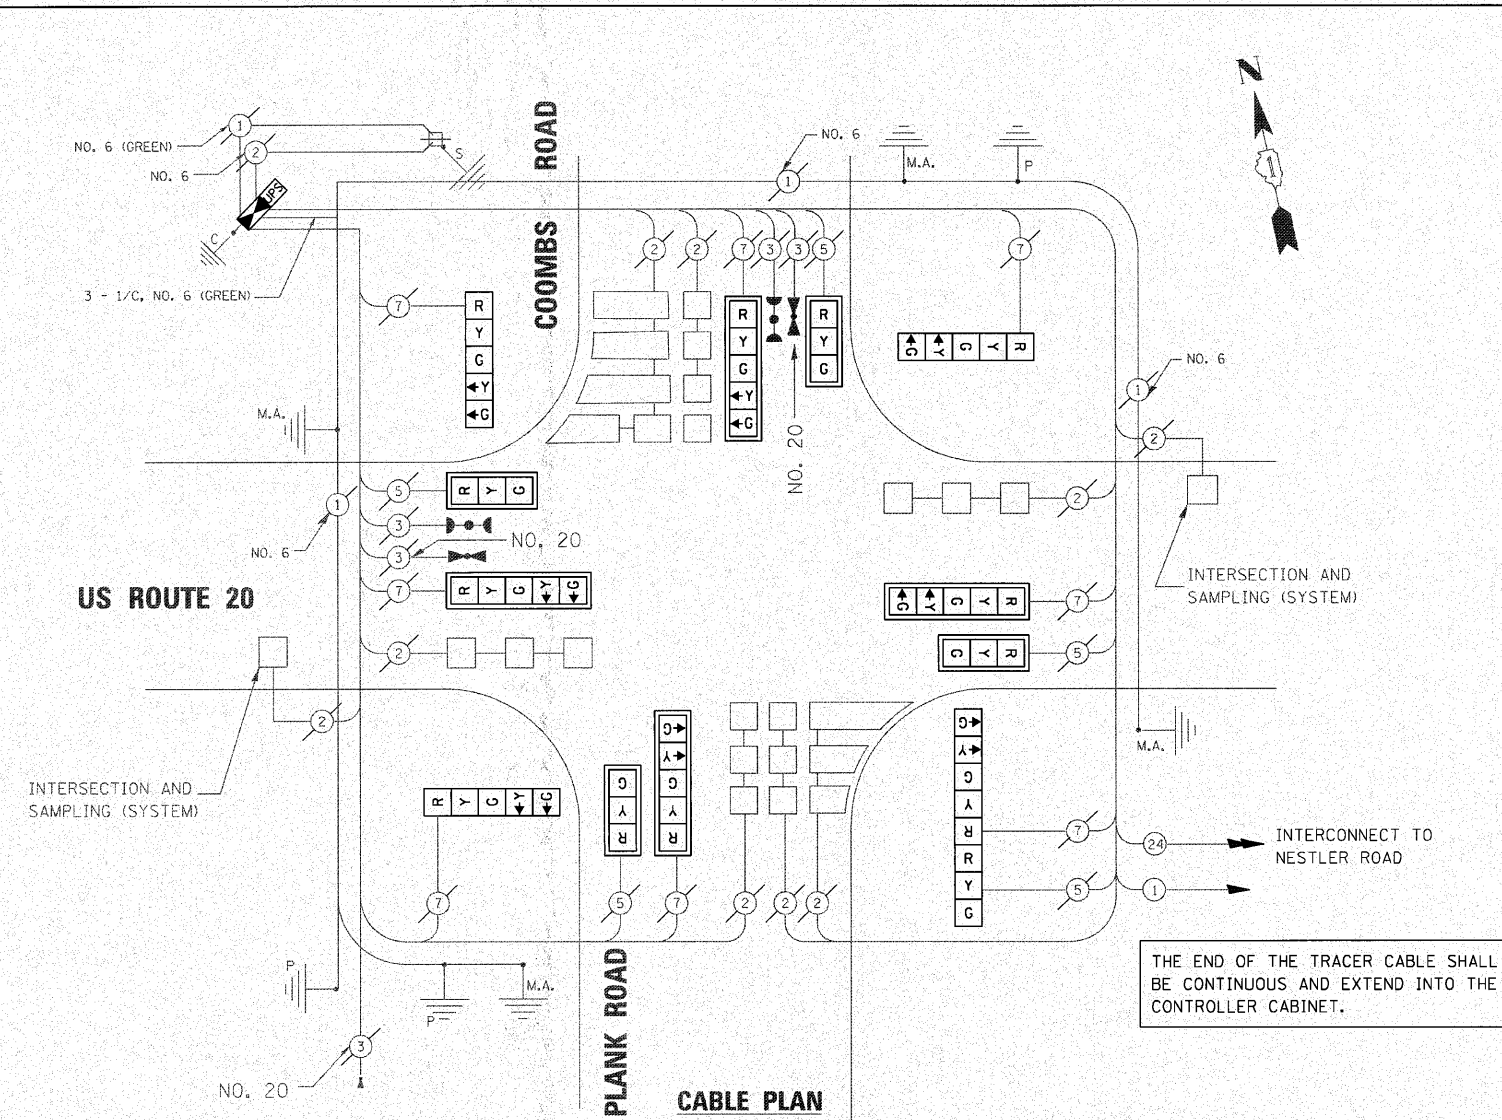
N

NO. 6 (GREEN)
1
NO. 6
2
S
IPS
C
3 - 1/C, NO. 6 (GREEN)

COOMBS ROAD

NO. 6
1
M.A.
P

2 2 7 3 3 5
7

7
R
Y
G
Y
G

R
Y
G
Y
G

R
Y
G

NO. 20

G
Y
G
Y
R

NO. 6
1
2

M.A.

5
R Y G
3
3
NO. 20
7
R Y G Y G

1
NO. 6

US ROUTE 20

2

2

INTERSECTION AND SAMPLING (SYSTEM)

G Y G Y R
7
R Y G
5

INTERSECTION AND SAMPLING (SYSTEM)

2

R Y G Y G
7

R Y G
5

G Y G Y R
7

G
Y
G
Y
R
5

7
2
2
2

G
Y
G
Y
R
R
Y
G
7
5

M.A.

24
INTERCONNECT TO NESTLER ROAD
1

THE END OF THE TRACER CABLE SHALL BE CONTINUOUS AND EXTEND INTO THE CONTROLLER CABINET.

P
P
M.A.
3
NO. 20

PLANK ROAD

CABLE PLAN